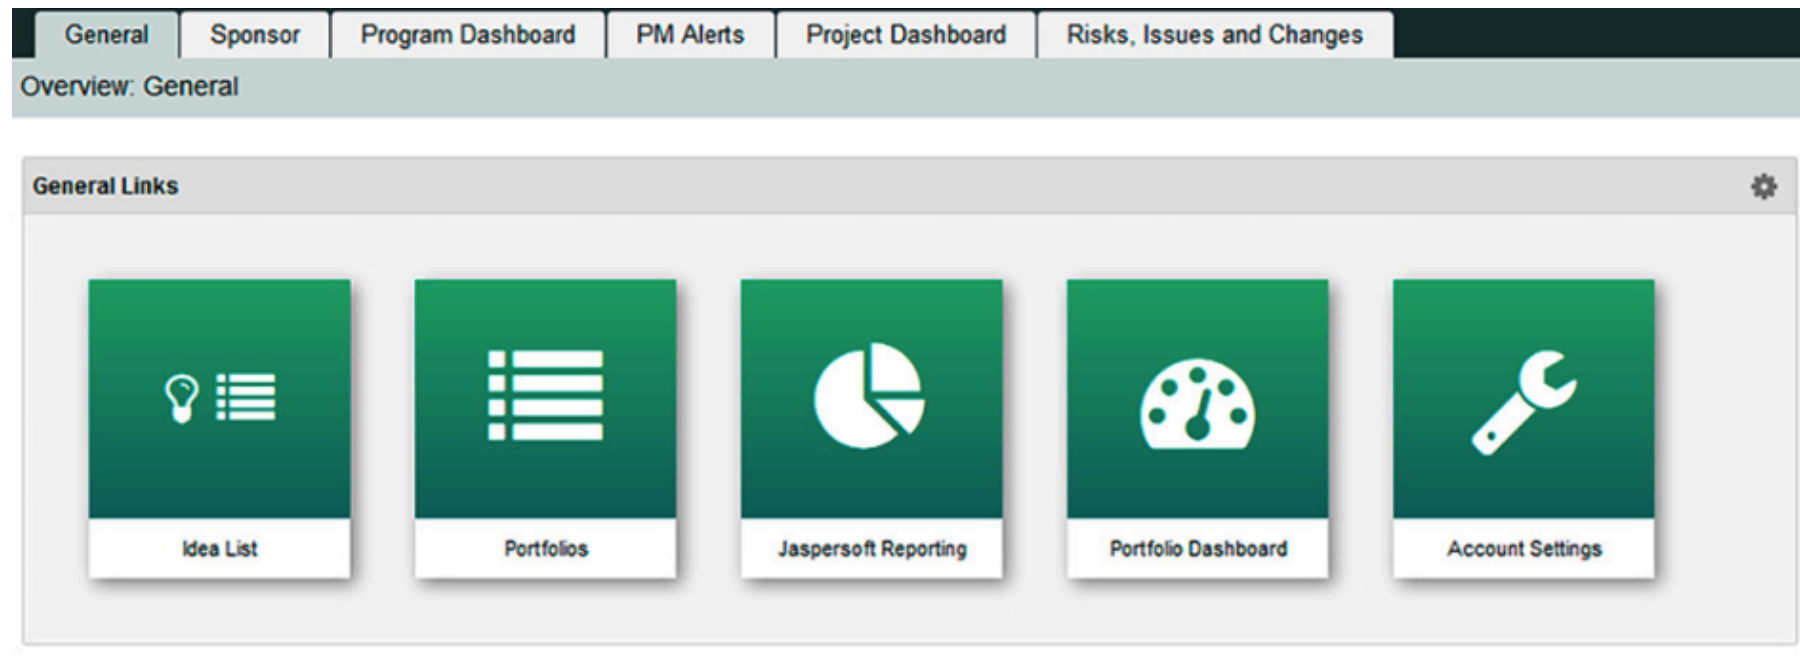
General | Sponsor | Program Dashboard | PM Alerts | Project Dashboard | Risks, Issues and Changes

Overview: General

General Links

Idea List

Portfolios

Jaspersoft Reporting

Portfolio Dashboard

Account Settings